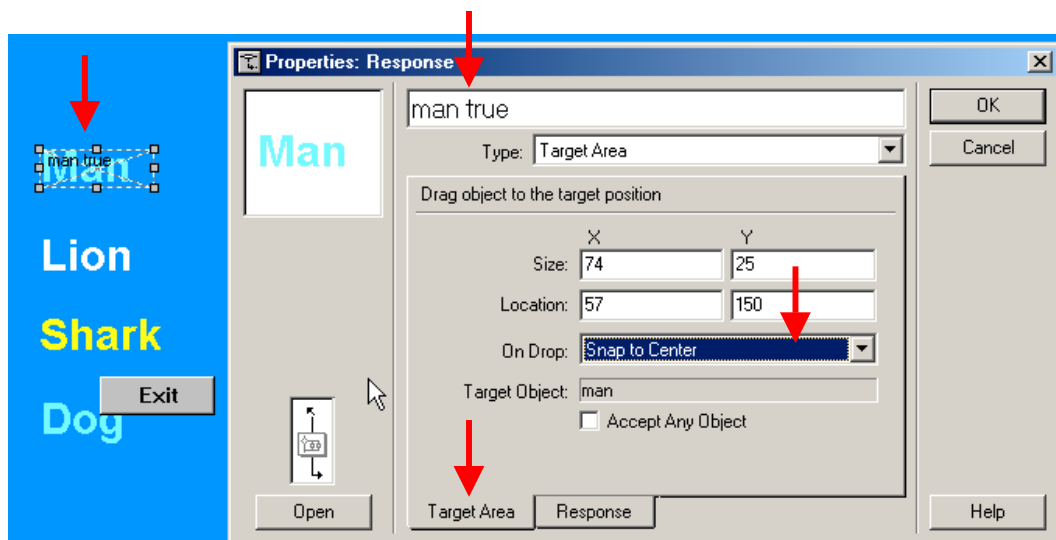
man true
Man
Lion
Shark
Exit
Dog

Properties: Response
Man
man true
Type: Target Area
Drag object to the target position
X Y
Size: 74 25
Location: 57 150
On Drop: Snap to Center
Target Object: man
Accept Any Object
Open
Target Area
Response
OK
Cancel
Help